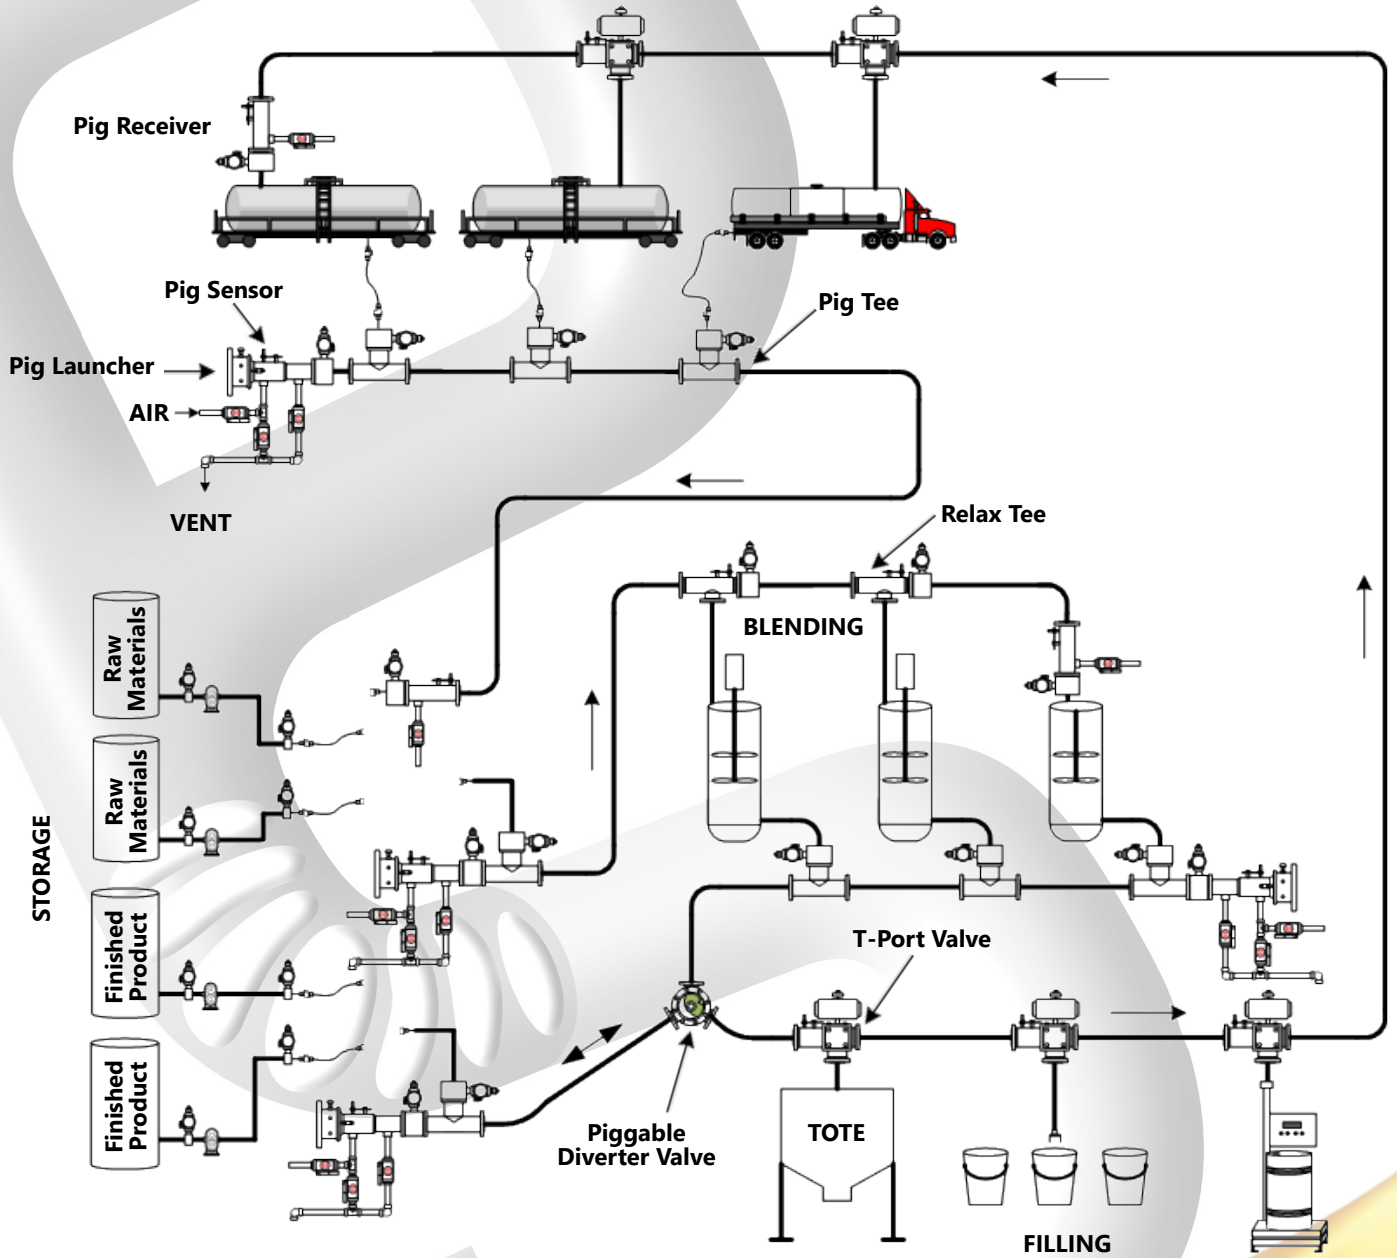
Pig Receiver

Pig Sensor

Pig Tee

Pig Launcher

AIR

VENT

Relax Tee

BLENDING

Raw Materials

Raw Materials

STORAGE

Finished Product

Finished Product

T-Port Valve

Piggable Diverter Valve

TOTE

FILLING